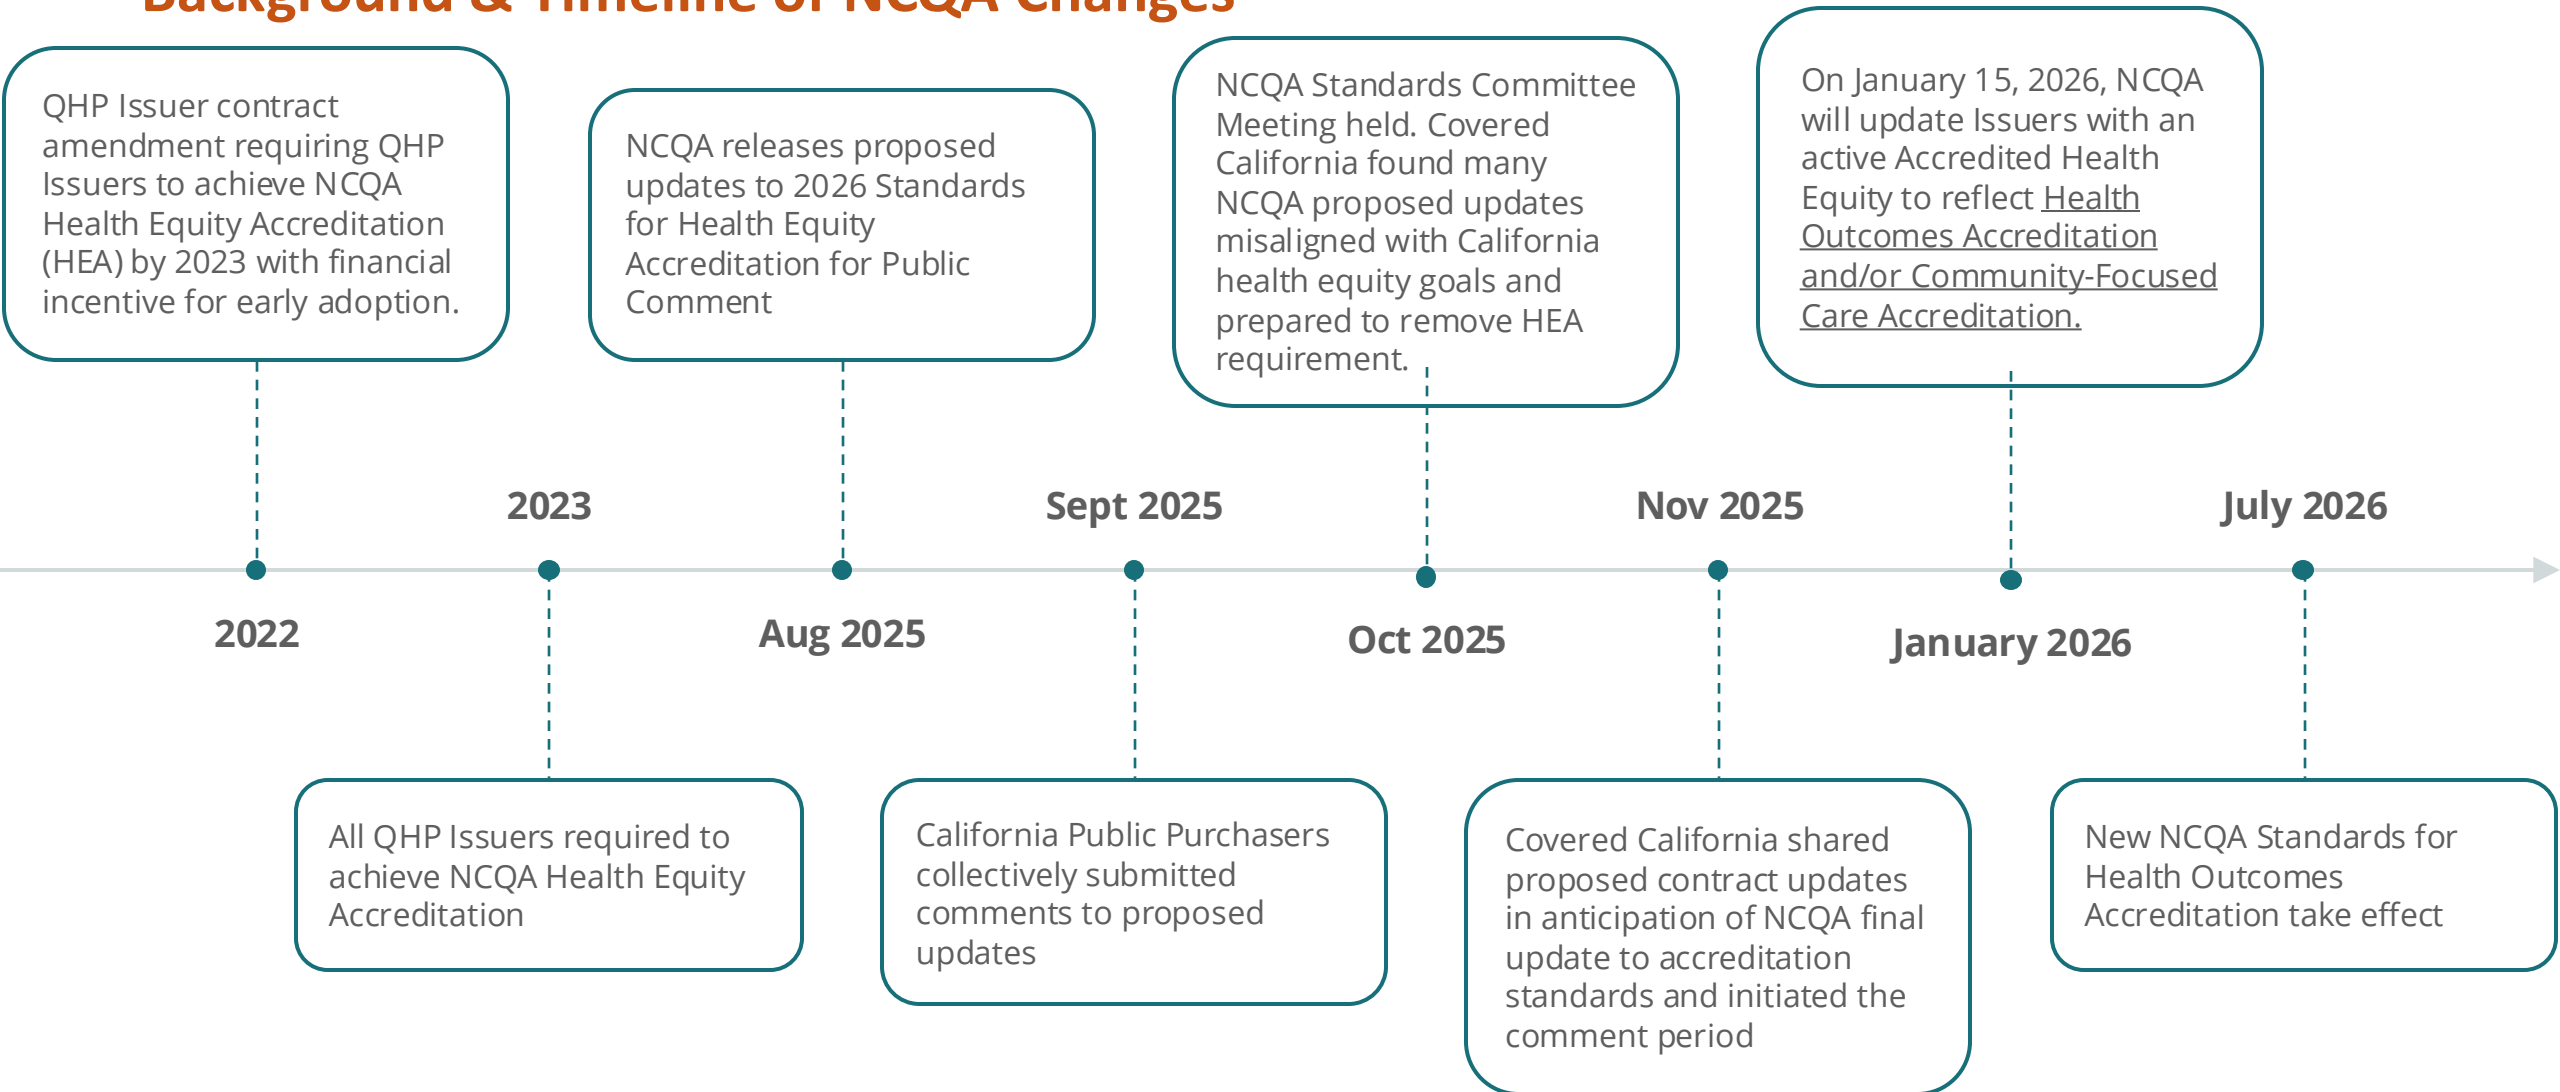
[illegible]

QHP Issuer contract amendment requiring QHP Issuers to achieve NCQA Health Equity Accreditation (HEA) by 2023 with financial incentive for early adoption.

NCQA releases proposed updates to 2026 Standards for Health Equity Accreditation for Public Comment

NCQA Standards Committee Meeting held. Covered California found many NCQA proposed updates misaligned with California health equity goals and prepared to remove HEA requirement.

On January 15, 2026, NCQA will update Issuers with an active Accredited Health Equity to reflect Health Outcomes Accreditation and/or Community-Focused Care Accreditation.

2023

Sept 2025

Nov 2025

July 2026

2022

Aug 2025

Oct 2025

January 2026

All QHP Issuers required to achieve NCQA Health Equity Accreditation

California Public Purchasers collectively submitted comments to proposed updates

Covered California shared proposed contract updates in anticipation of NCQA final update to accreditation standards and initiated the comment period

New NCQA Standards for Health Outcomes Accreditation take effect